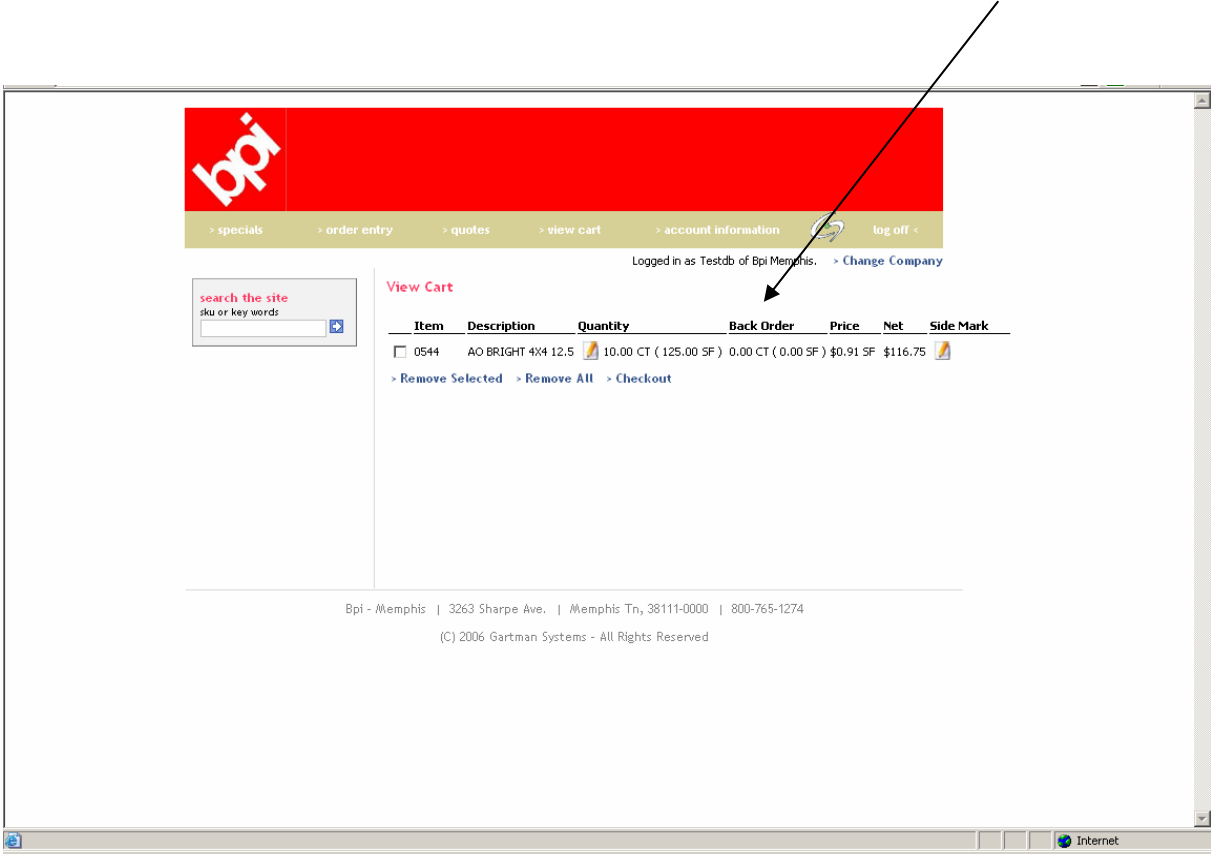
bpi

> specials > order entry > quotes > view cart > account information log off <

Logged in as Testdb of Bpi Memphis. > Change Company

search the site
sku or key words

View Cart

| | Item | Description | Quantity | Back Order | Price | Net | Side Mark |
|---|---|---|---|---|---|---|---|
| ☐ | 0544 | AO BRIGHT 4X4 12.5 | 10.00 CT ( 125.00 SF ) | 0.00 CT ( 0.00 SF ) | $0.91 SF | $116.75 | |

> Remove Selected > Remove All > Checkout

Bpi - Memphis | 3263 Sharpe Ave. | Memphis Tn, 38111-0000 | 800-765-1274

(C) 2006 Gartman Systems - All Rights Reserved

Internet